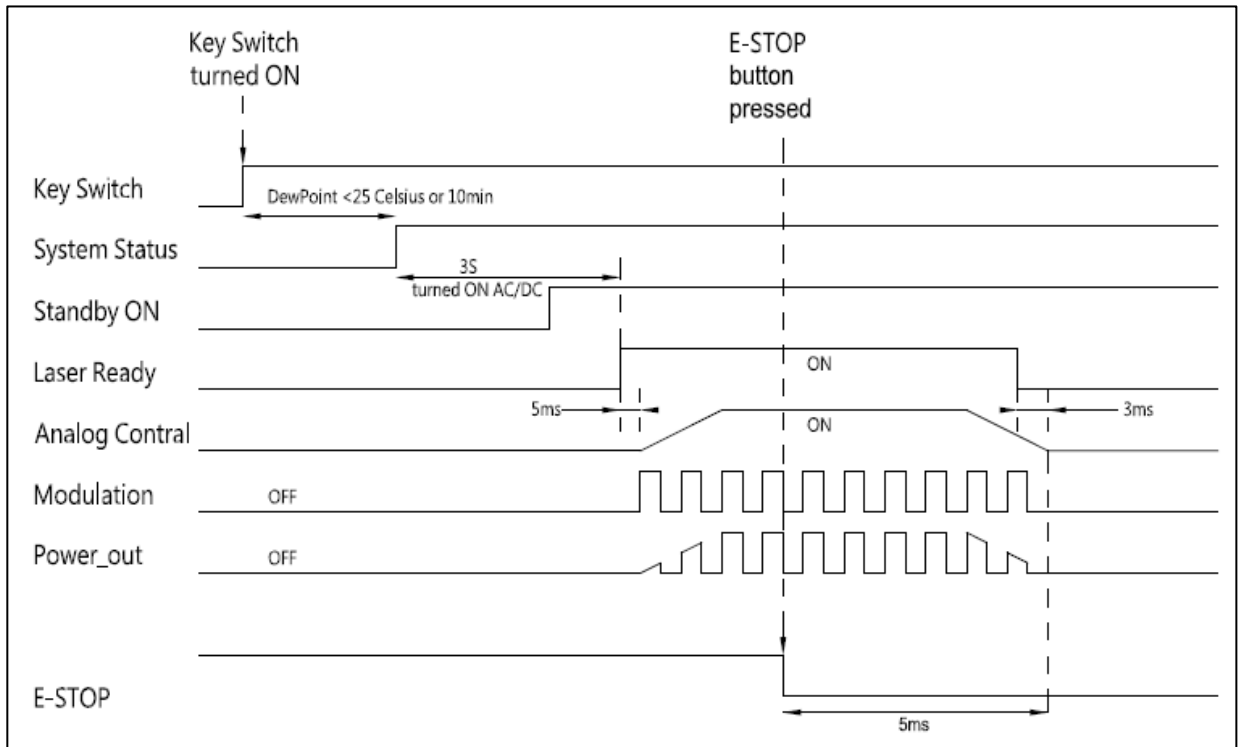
Key Switch turned ON

E-STOP button pressed

Key Switch

DewPoint <25 Celsius or 10min

System Status

3S

turned ON AC/DC

Standby ON

Laser Ready

ON

5ms

3ms

Analog Contral

ON

Modulation

OFF

Power_out

OFF

E-STOP

5ms